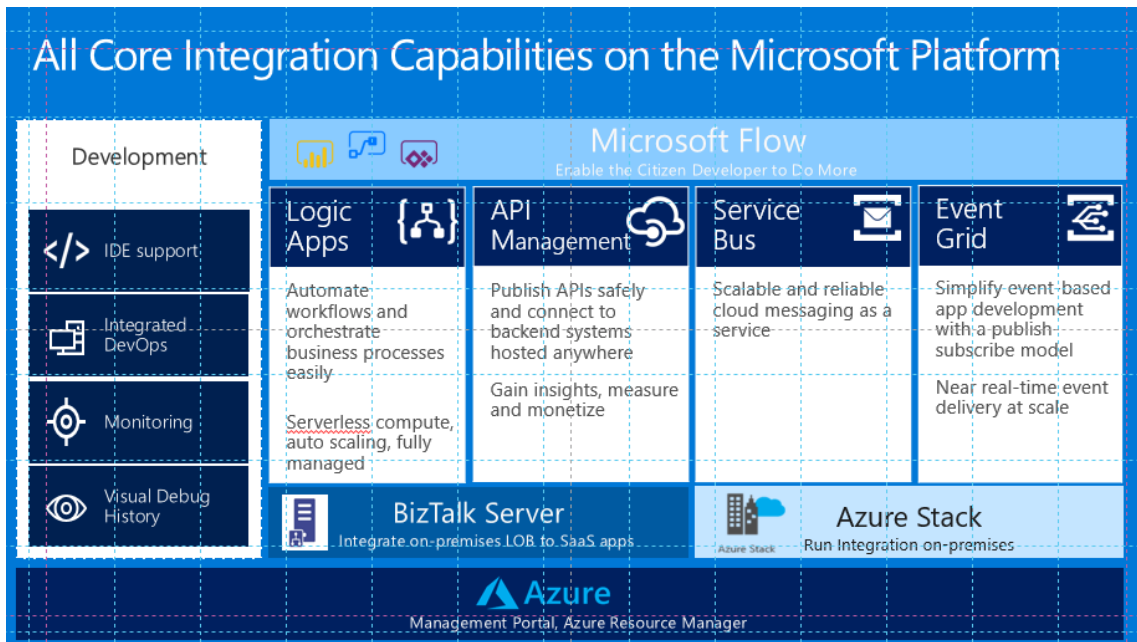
All Core Integration Capabilities on the Microsoft Platform

Development

IDE support

Integrated DevOps

Monitoring

Visual Debug History

Microsoft Flow
Enable the Citizen Developer to Do More

Logic Apps

Automate workflows and orchestrate business processes easily

Serverless compute, auto scaling, fully managed

API Management

Publish APIs safely and connect to backend systems hosted anywhere

Gain insights, measure and monetize

Service Bus

Scalable and reliable cloud messaging as a service

Event Grid

Simplify event-based app development with a publish-subscribe model

Near real-time event delivery at scale

BizTalk Server
Integrate on-premises LOB to SaaS apps

Azure Stack

Azure Stack
Run Integration on-premises

Azure
Management Portal, Azure Resource Manager